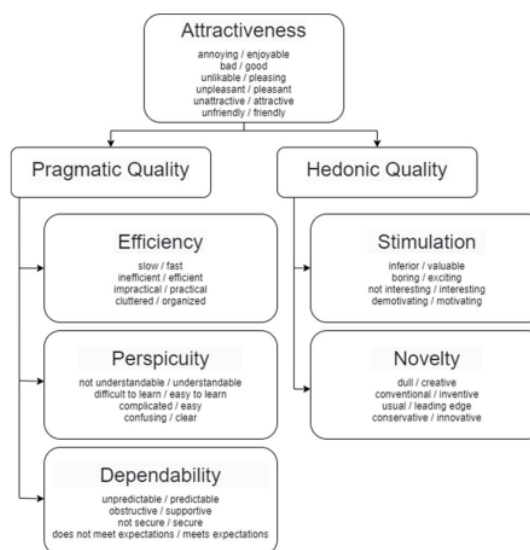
Attractiveness

annoying / enjoyable
bad / good
unlikable / pleasing
unpleasant / pleasant
unattractive / attractive
unfriendly / friendly

Pragmatic Quality

Hedonic Quality

Efficiency

slow / fast
inefficient / efficient
impractical / practical
cluttered / organized

Perspicuity

not understandable / understandable
difficult to learn / easy to learn
complicated / easy
confusing / clear

Dependability

unpredictable / predictable
obstructive / supportive
not secure / secure
does not meet expectations / meets expectations

Stimulation

inferior / valuable
boring / exciting
not interesting / interesting
demotivating / motivating

Novelty

dull / creative
conventional / inventive
usual / leading edge
conservative / innovative